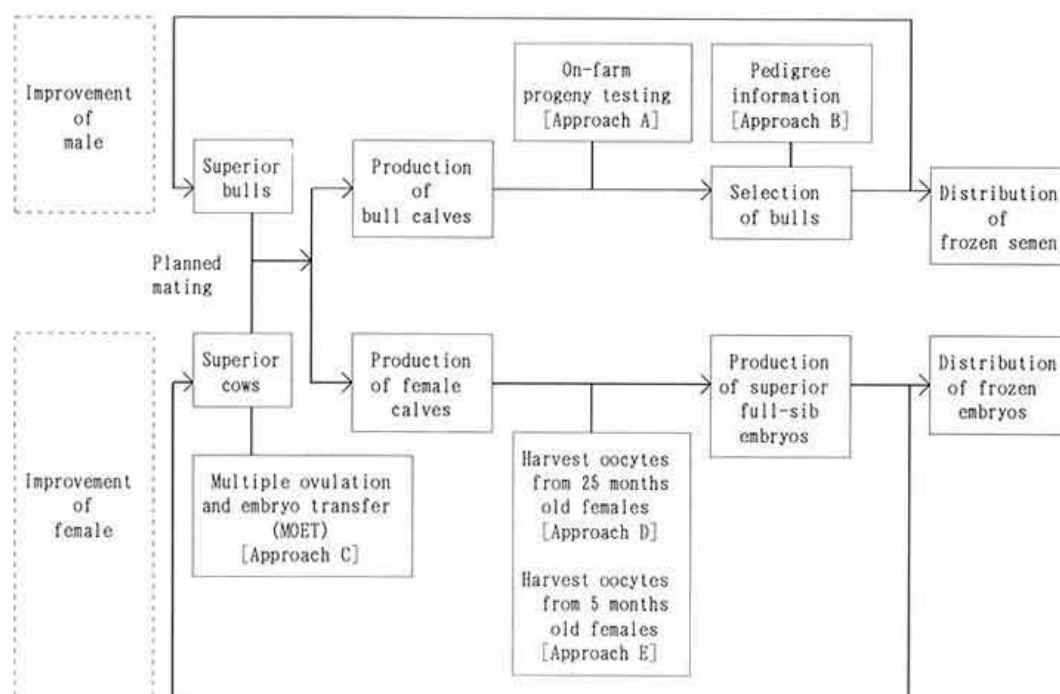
Improvement of male

Superior bulls

Production of bull calves

On-farm progeny testing [Approach A]

Pedigree information [Approach B]

Selection of bulls

Distribution of frozen semen

Planned mating

Improvement of female

Superior cows

Multiple ovulation and embryo transfer (MOET) [Approach C]

Production of female calves

Harvest oocytes from 25 months old females [Approach D]

Harvest oocytes from 5 months old females [Approach E]

Production of superior full-sib embryos

Distribution of frozen embryos